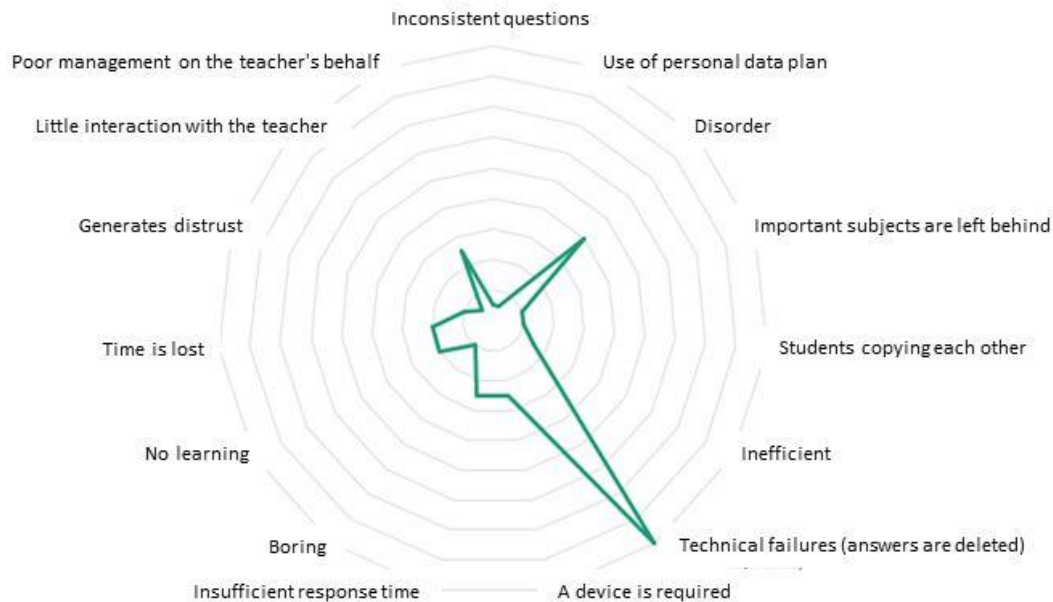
Inconsistent questions
Use of personal data plan
Disorder
Important subjects are left behind
Students copying each other
Inefficient
Technical failures (answers are deleted)
A device is required
Insufficient response time
Boring
No learning
Time is lost
Generates distrust
Little interaction with the teacher
Poor management on the teacher's behalf